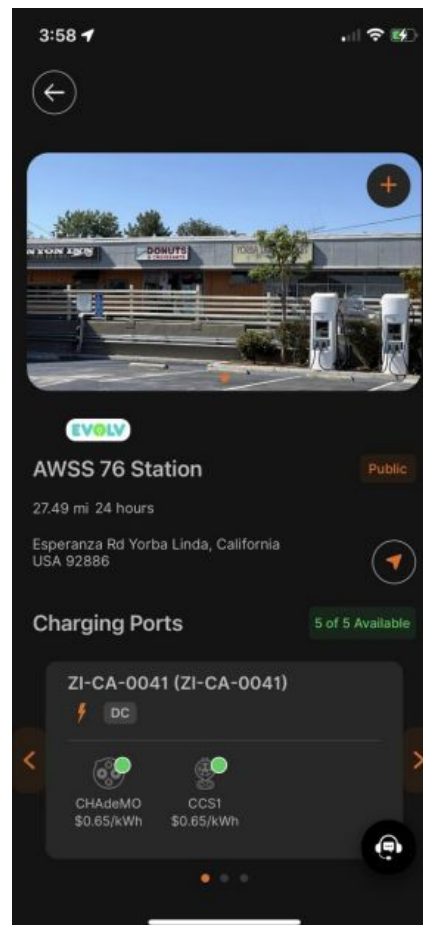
3:58

EVOLV

AWSS 76 Station

Public

27.49 mi 24 hours

Esperanza Rd Yorba Linda, California USA 92886

Charging Ports

5 of 5 Available

ZI-CA-0041 (ZI-CA-0041)

DC

CHAdeMO
$0.65/kWh

CCS1
$0.65/kWh